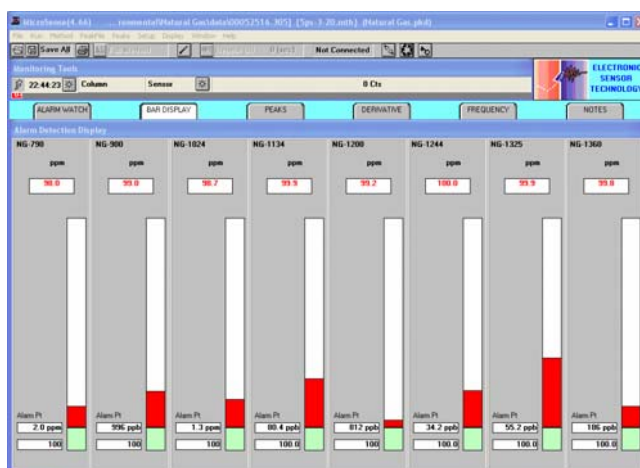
MicroSense(4.66) ....ronments\Natural Gas\data\00052516.305] [Sps-3-20.mth] (Natural Gas.pkd)
File Run Method PeakFile Peaks Setup Display Window Help
Save All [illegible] Not Connected
Monitoring Tools
22:44:23 Column Sensor 0 Cts
ELECTRONIC SENSOR TECHNOLOGY
ALARM WATCH BAR DISPLAY PEAKS DERIVATIVE FREQUENCY NOTES
Alarm Detection Display

| NG-790 | NG-900 | NG-1024 | NG-1134 | NG-1200 | NG-1244 | NG-1325 | NG-1360 |
|---|---|---|---|---|---|---|---|
| ppm | ppm | ppm | ppm | ppm | ppm | ppm | ppm |
| 98.0 | 99.0 | 98.7 | 99.9 | 99.2 | 100.0 | 99.9 | 99.8 |
| Alarm Pt | Alarm Pt | Alarm Pt | Alarm Pt | Alarm Pt | Alarm Pt | Alarm Pt | Alarm Pt |
| 2.0 ppm | 996 ppb | 1.3 ppm | 80.4 ppb | 812 ppb | 34.2 ppb | 55.2 ppb | 186 ppb |
| 100 | 100 | 100 | 100.0 | 100 | 100.0 | 100.0 | 100.0 |